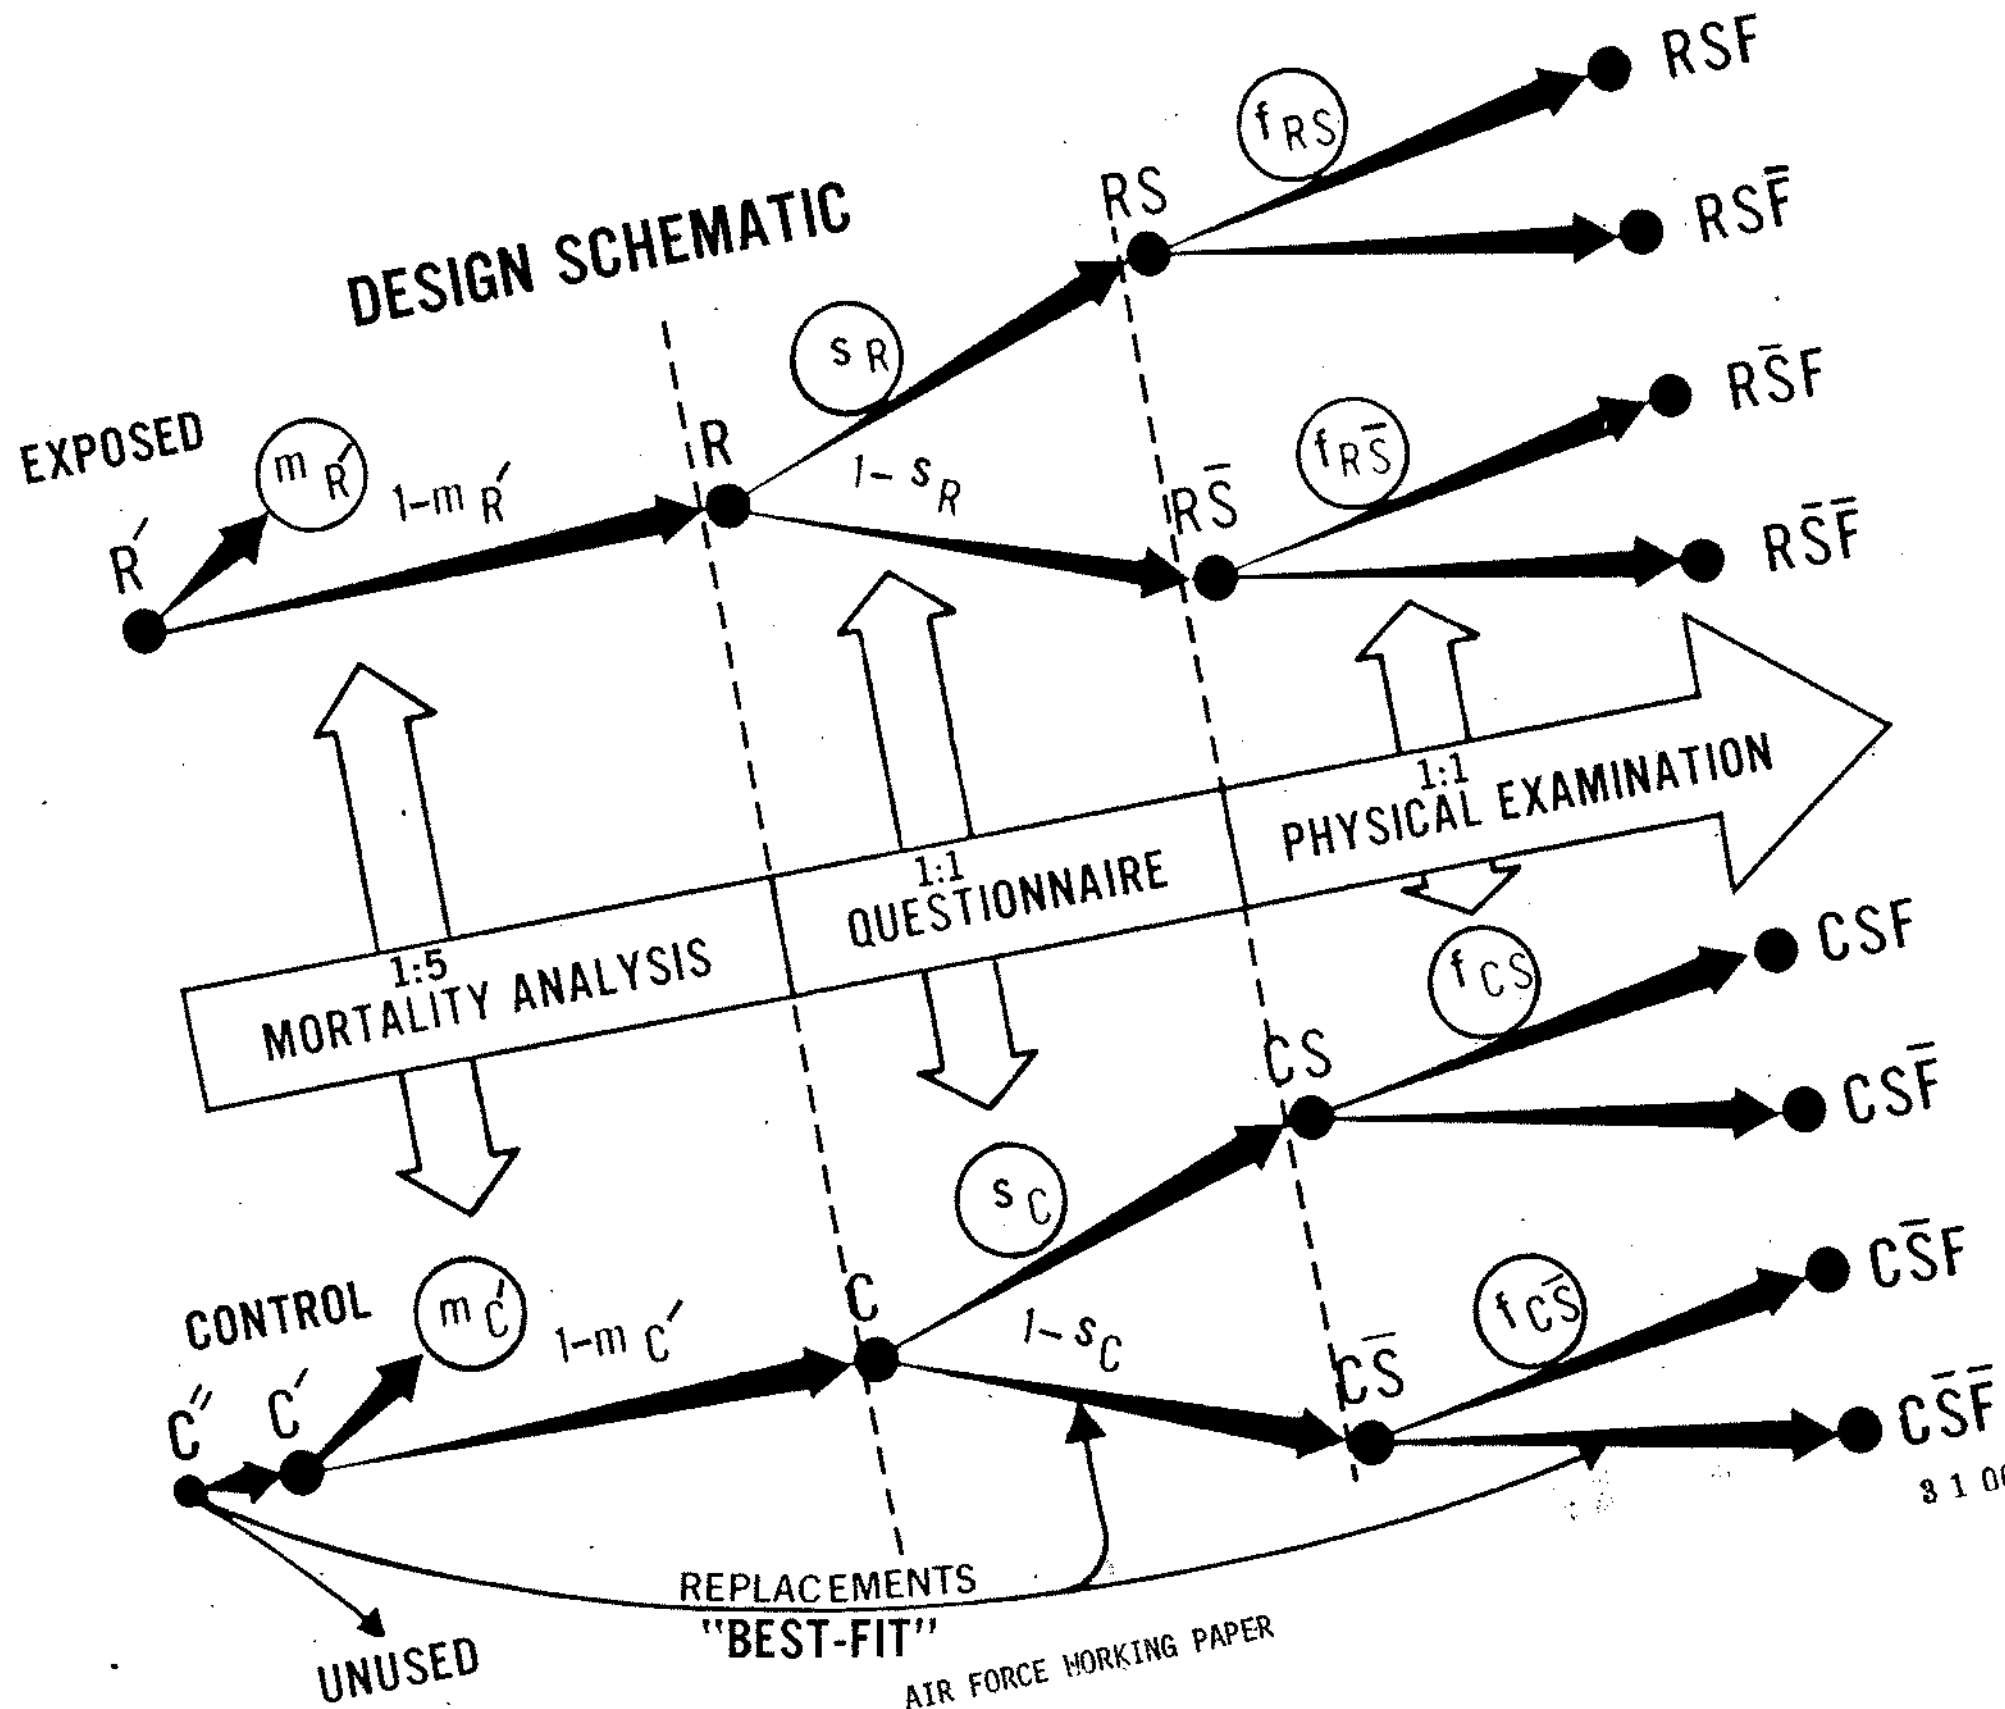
DESIGN SCHEMATIC

EXPOSED

$R'$

$m_{R'}$

$1-m_{R'}$

R

$s_R$

$1-s_R$

RS

$f_{RS}$

RSF

$RS\bar{F}$

$R\bar{S}$

$f_{R\bar{S}}$

$R\bar{S}F$

$R\bar{S}\bar{F}$

1:5
MORTALITY ANALYSIS

1:1
QUESTIONNAIRE

1:1
PHYSICAL EXAMINATION

CSF

$f_{CS}$

CS

$CS\bar{F}$

$s_C$

$C\bar{S}F$

CONTROL

$m_{C'}$

$1-m_{C'}$

C

$1-s_C$

$f_{C\bar{S}}$

$C''$

$C'$

$C\bar{S}$

$C\bar{S}\bar{F}$

3 1 0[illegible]

REPLACEMENTS
"BEST-FIT"

UNUSED

AIR FORCE WORKING PAPER